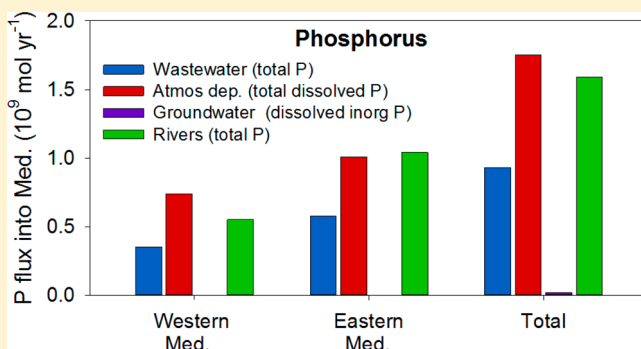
Phosphorus

Wastewater (total P)
Atmos dep. (total dissolved P)
Groundwater (dissolved inorg P)
Rivers (total P)

P flux into Med. ($10^9$ mol yr$^{-1}$)

2.0
1.5
1.0
0.5
0.0

Western Med.
Eastern Med.
Total